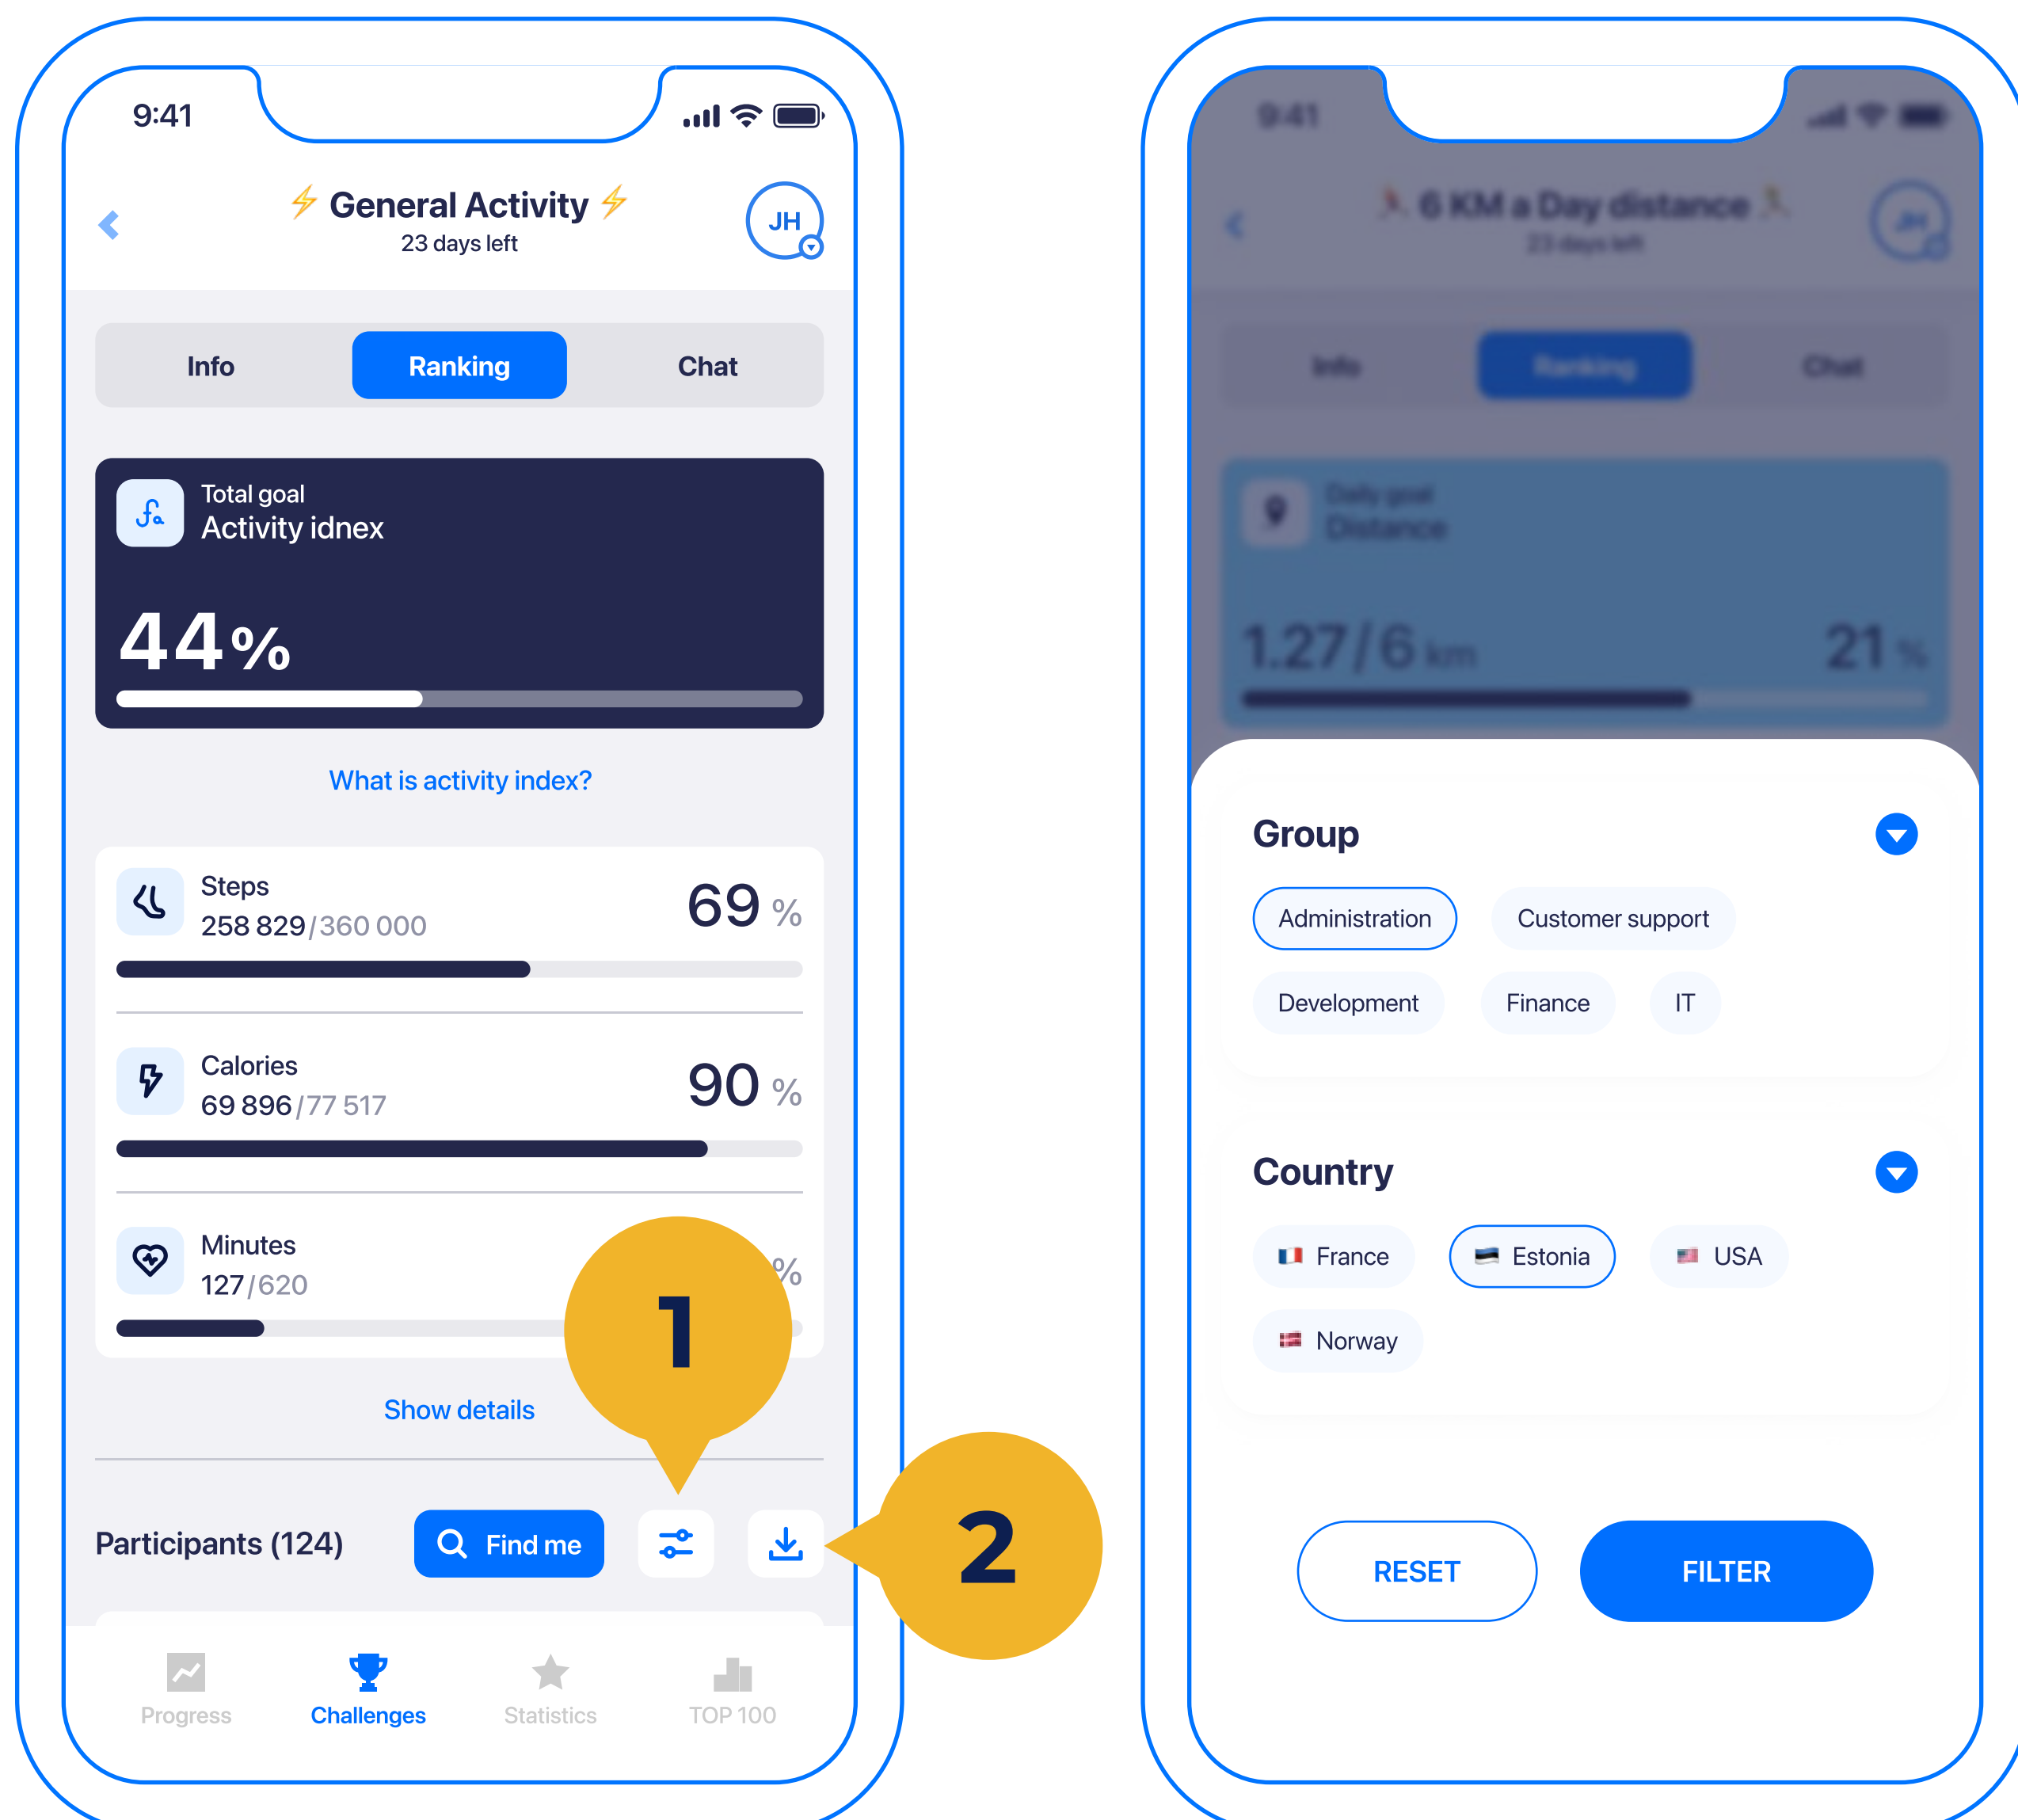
9:41

General Activity
23 days left

JH

Info
Ranking
Chat

Total goal
Activity idnex

44%

What is activity index?

Steps
258 829/360 000
69 %

Calories
69 896/77 517
90 %

Minutes
127/620
%

1

Show details

Participants (124)
Find me

2

Progress
Challenges
Statistics
TOP 100

9:41
6 KM a Day distance
23 days left

Info
Ranking
Chat

Daily goal
Distance
1.27/6 km
21 %

Group
Administration
Customer support
Development
Finance
IT

Country
France
Estonia
USA
Norway

RESET
FILTER